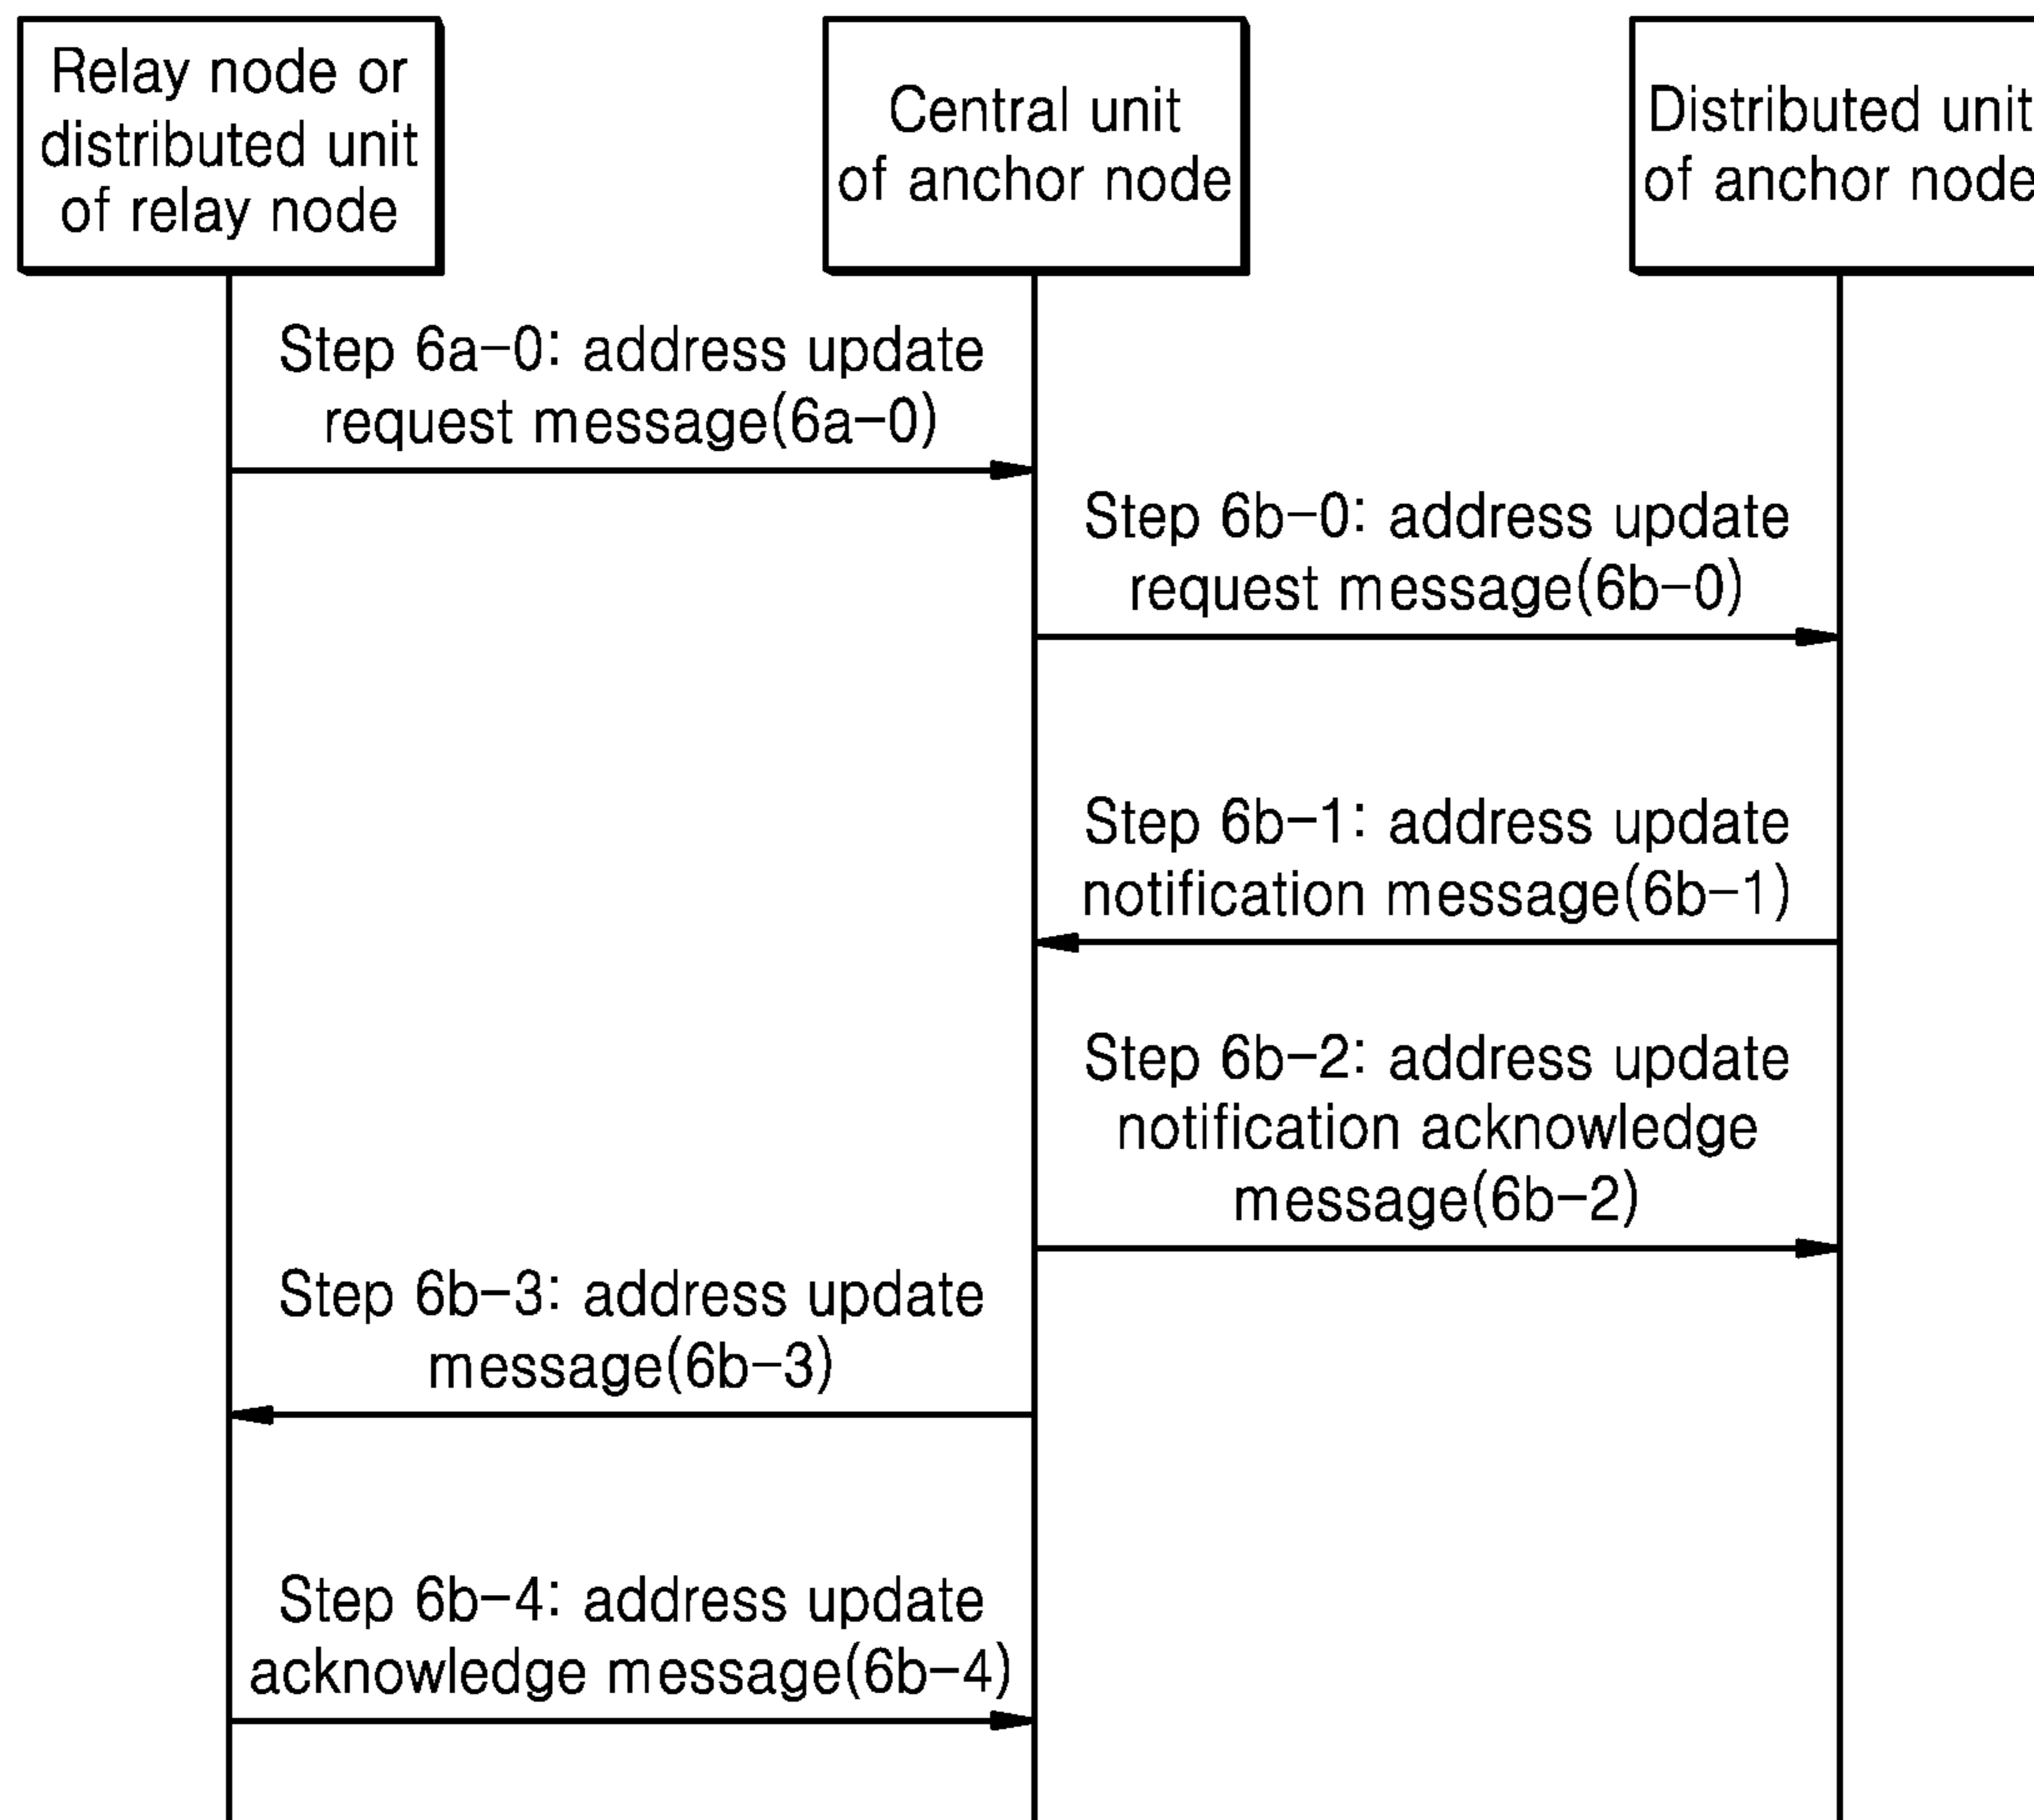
Relay node or distributed unit of relay node

Central unit of anchor node

Distributed unit of anchor node

Step 6a–0: address update request message(6a–0)

Step 6b–0: address update request message(6b–0)

Step 6b–1: address update notification message(6b–1)

Step 6b–2: address update notification acknowledge message(6b–2)

Step 6b–3: address update message(6b–3)

Step 6b–4: address update acknowledge message(6b–4)